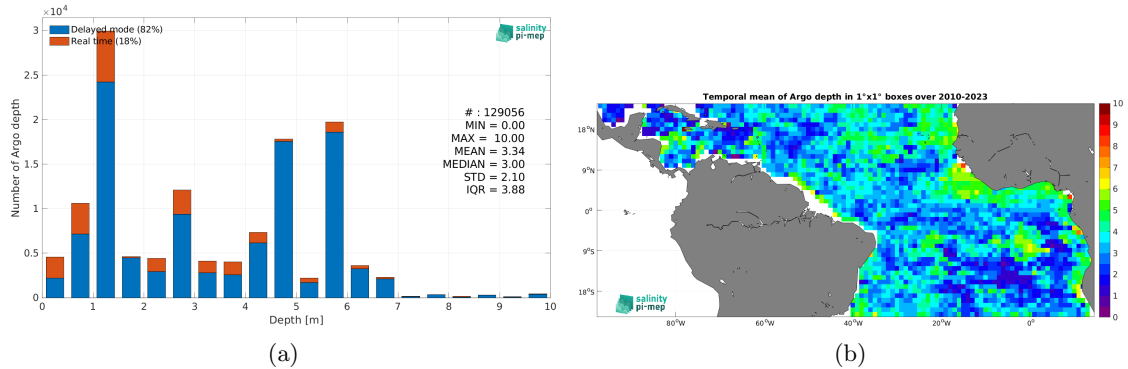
$\times10^4$

3

2.5

2

1.5

1

0.5

0

Number of Argo depth

Delayed mode (82%)
Real time (18%)

salinity pi-mep

# : 129056
MIN = 0.00
MAX = 10.00
MEAN = 3.34
MEDIAN = 3.00
STD = 2.10
IQR = 3.88

0 1 2 3 4 5 6 7 8 9 10

Depth [m]

(a)

Temporal mean of Argo depth in 1°x1° boxes over 2010-2023

18°N

9°N

0°

9°S

18°S

80°W 60°W 40°W 20°W 0°

salinity pi-mep

10 9 8 7 6 5 4 3 2 1 0

(b)